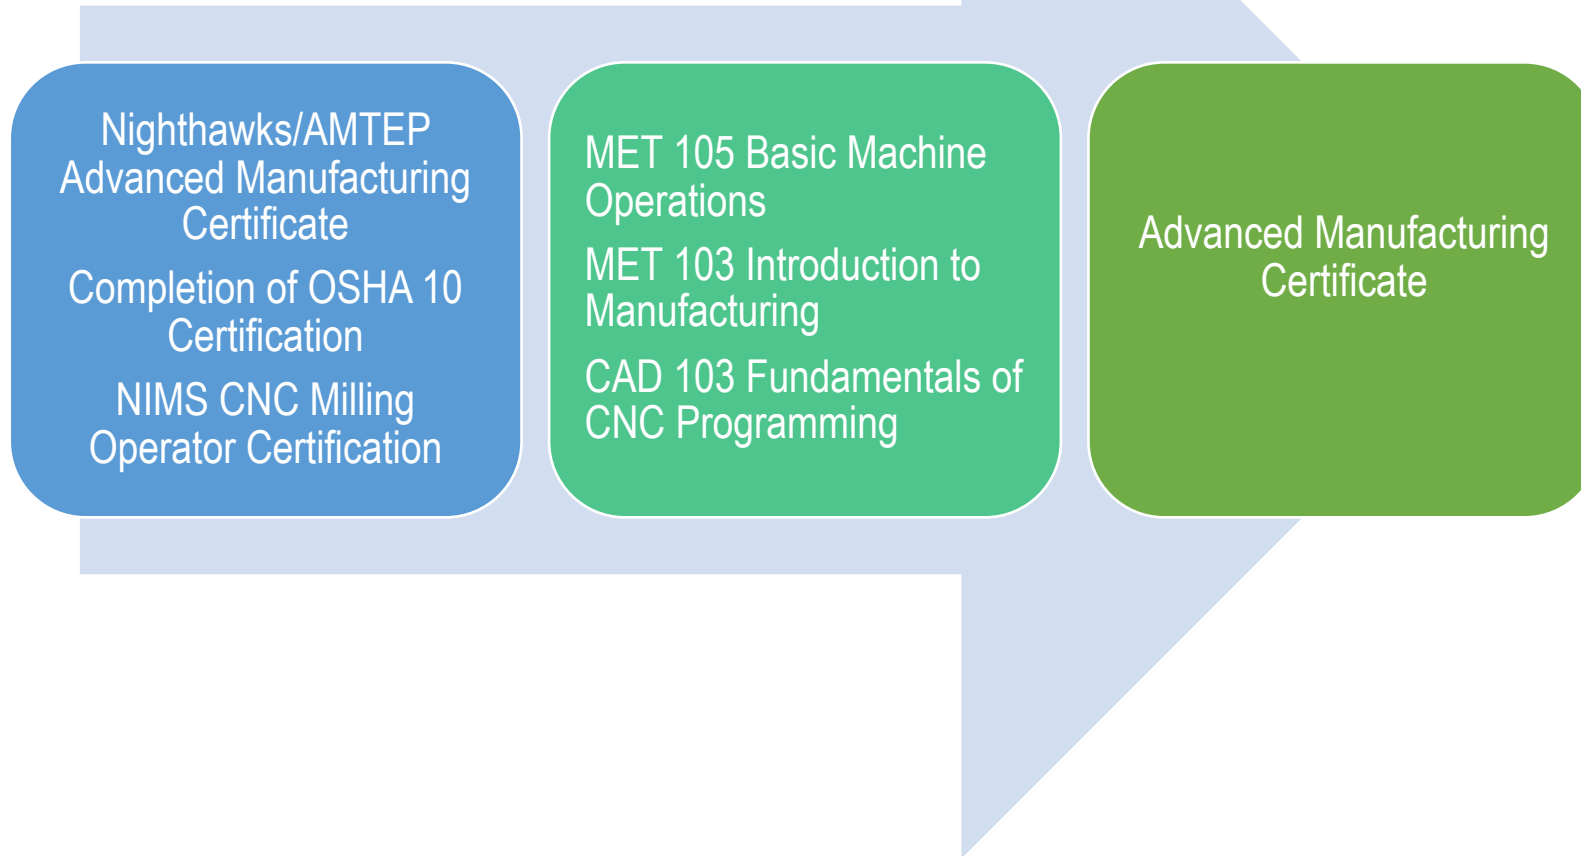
Nighthawks/AMTEP Advanced Manufacturing Certificate

Completion of OSHA 10 Certification

NIMS CNC Milling Operator Certification

MET 105 Basic Machine Operations

MET 103 Introduction to Manufacturing

CAD 103 Fundamentals of CNC Programming

Advanced Manufacturing Certificate